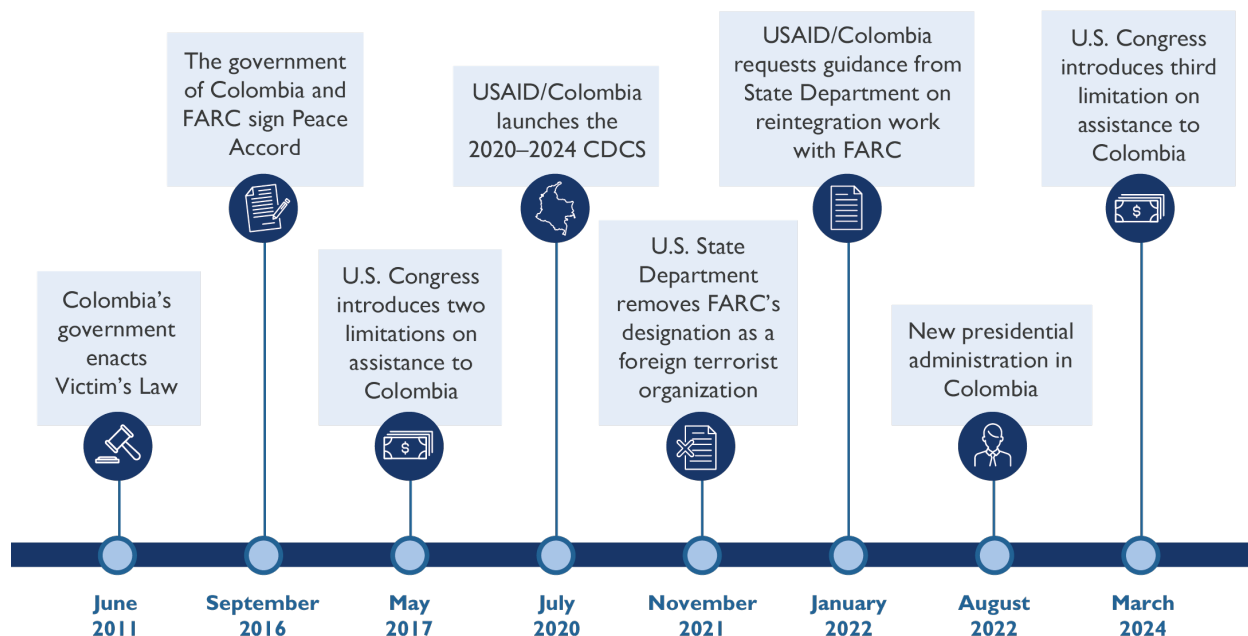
Colombia's government enacts Victim's Law

June 2011

The government of Colombia and FARC sign Peace Accord

September 2016

U.S. Congress introduces two limitations on assistance to Colombia

$

May 2017

USAID/Colombia launches the 2020–2024 CDCS

July 2020

U.S. State Department removes FARC's designation as a foreign terrorist organization

November 2021

USAID/Colombia requests guidance from State Department on reintegration work with FARC

January 2022

New presidential administration in Colombia

August 2022

U.S. Congress introduces third limitation on assistance to Colombia

$

March 2024